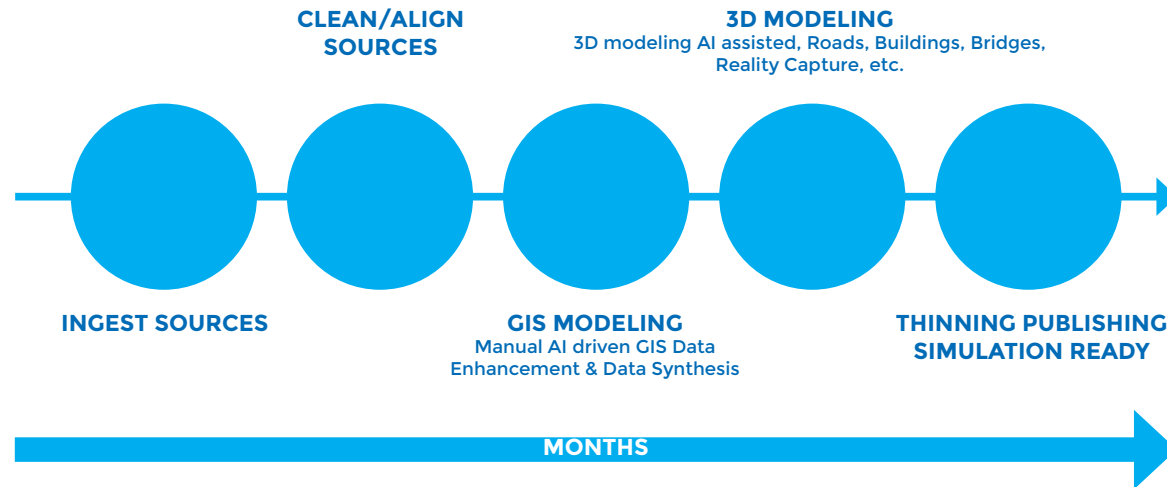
CLEAN/ALIGN SOURCES

3D MODELING
3D modeling AI assisted, Roads, Buildings, Bridges, Reality Capture, etc.

INGEST SOURCES

GIS MODELING
Manual AI driven GIS Data Enhancement & Data Synthesis

THINNING PUBLISHING SIMULATION READY

MONTHS